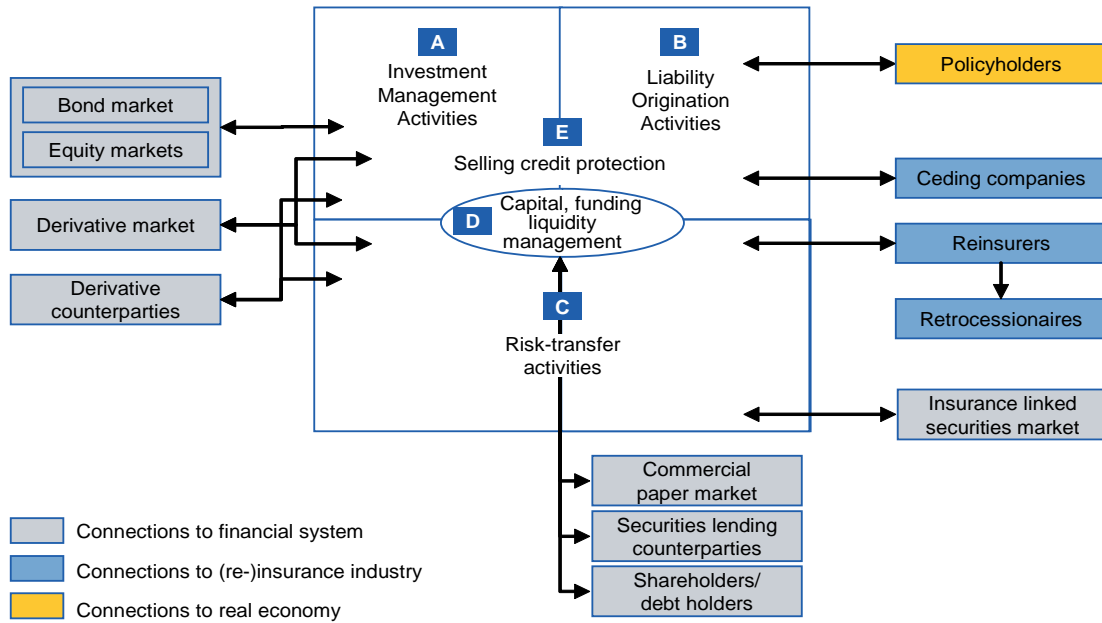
A
Investment Management Activities

B
Liability Origination Activities

E
Selling credit protection

D
Capital, funding liquidity management

C
Risk-transfer activities

Bond market
Equity markets
Derivative market
Derivative counterparties

Policyholders
Ceding companies
Reinsurers
Retrocessionaires
Insurance linked securities market

Commercial paper market
Securities lending counterparties
Shareholders/ debt holders

Connections to financial system
Connections to (re-)insurance industry
Connections to real economy